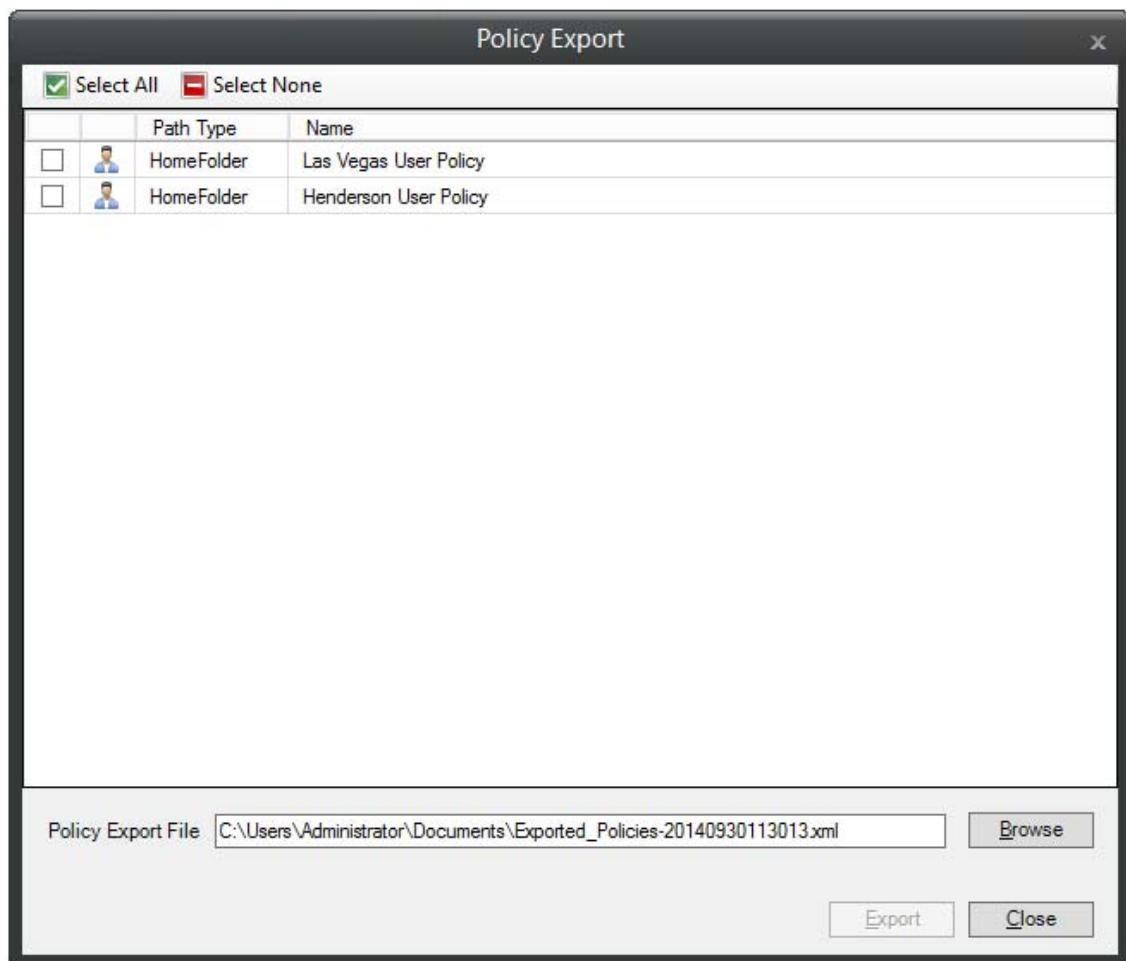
Policy Export

x

Select All

Select None

| | | Path Type | Name |
|---|---|---|---|
| | | HomeFolder | Las Vegas User Policy |
| | | HomeFolder | Henderson User Policy |

Policy Export File C:\Users\Administrator\Documents\Exported_Policies-20140930113013.xml

Browse

Export

Close